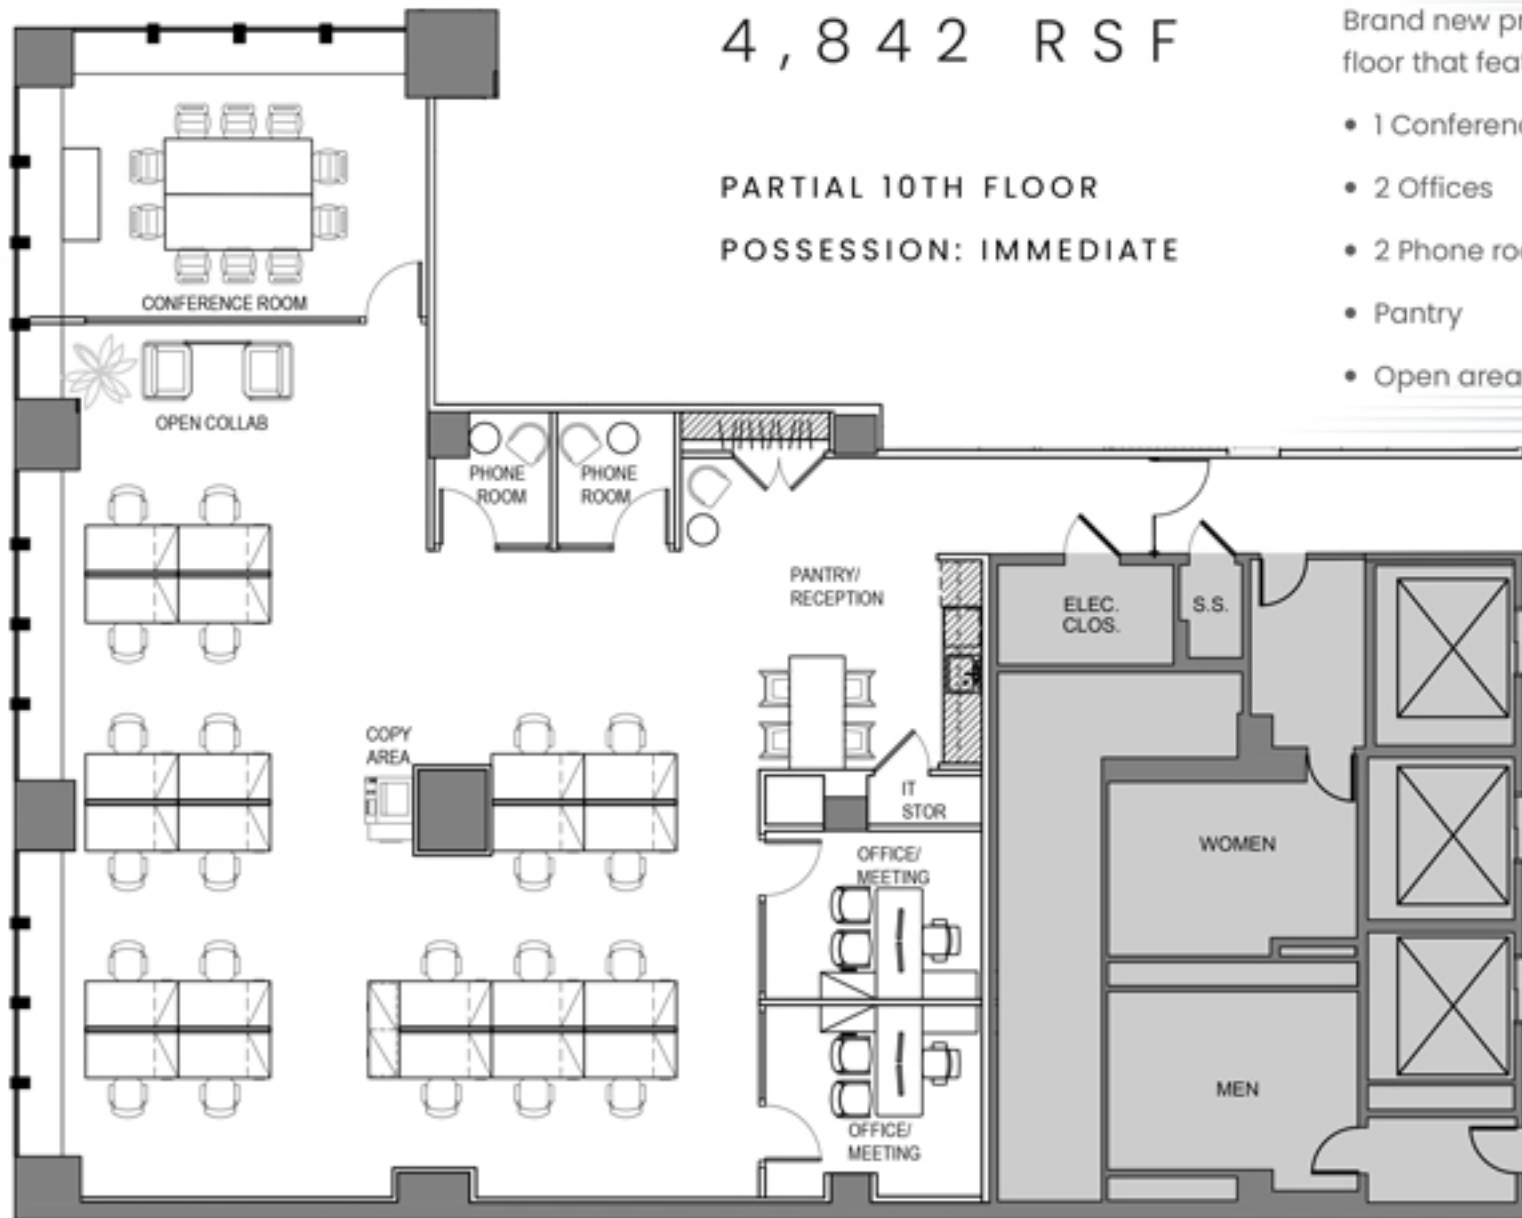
4,842 RSF

PARTIAL 10TH FLOOR

POSSESSION: IMMEDIATE

Brand new pr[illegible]
floor that fea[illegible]

• 1 Conferen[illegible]

• 2 Offices

• 2 Phone ro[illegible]

• Pantry

• Open area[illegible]

CONFERENCE ROOM

OPEN COLLAB

PHONE ROOM

PHONE ROOM

PANTRY/ RECEPTION

ELEC. CLOS.

S.S.

COPY AREA

IT STOR

OFFICE/ MEETING

WOMEN

OFFICE/ MEETING

MEN